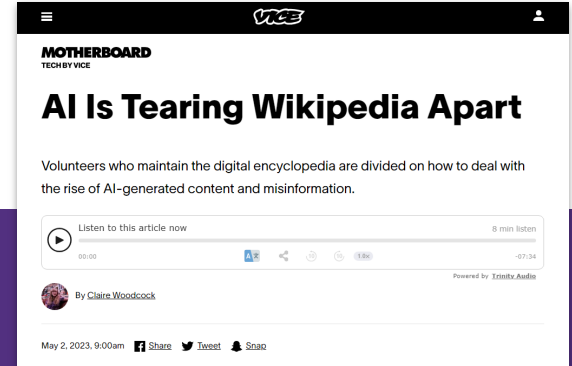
VICE

MOTHERBOARD
TECH BY VICE

AI Is Tearing Wikipedia Apart

Volunteers who maintain the digital encyclopedia are divided on how to deal with the rise of AI-generated content and misinformation.

Listen to this article now
8 min listen
00:06
1.0x
-07:34
Powered by Trinity Audio

By Claire Woodcock

May 2, 2023, 9:00am Share Tweet Snap